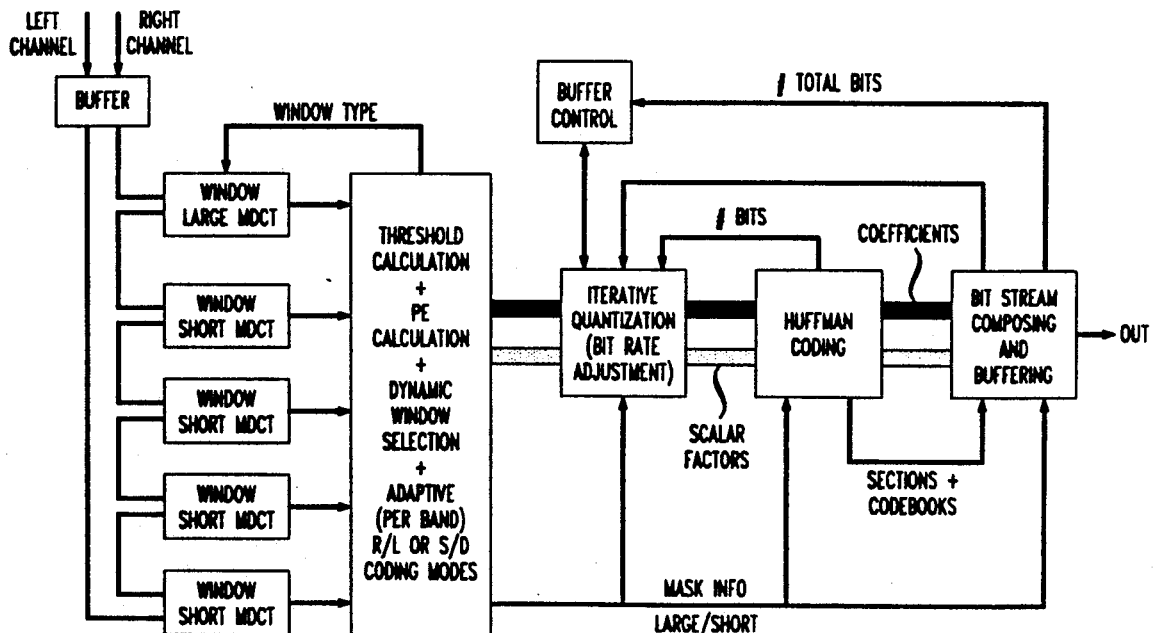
LEFT CHANNEL

RIGHT CHANNEL

BUFFER

WINDOW TYPE

WINDOW LARGE MDCT

WINDOW SHORT MDCT

WINDOW SHORT MDCT

WINDOW SHORT MDCT

WINDOW SHORT MDCT

THRESHOLD CALCULATION + PE CALCULATION + DYNAMIC WINDOW SELECTION + ADAPTIVE (PER BAND) R/L OR S/D CODING MODES

BUFFER CONTROL

# TOTAL BITS

# BITS

COEFFICIENTS

ITERATIVE QUANTIZATION (BIT RATE ADJUSTMENT)

HUFFMAN CODING

BIT STREAM COMPOSING AND BUFFERING

OUT

SCALAR FACTORS

SECTIONS + CODEBOOKS

MASK INFO

LARGE/SHORT